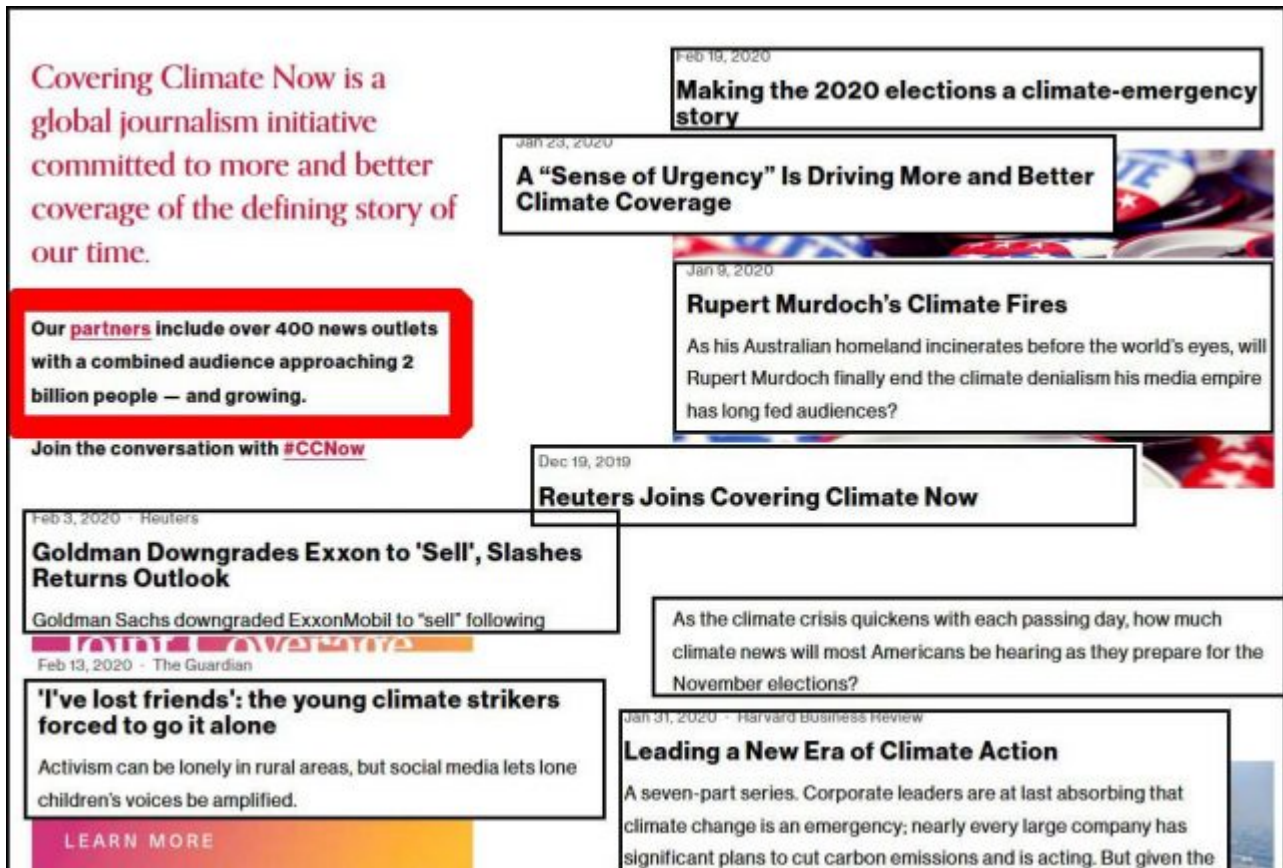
Covering Climate Now is a global journalism initiative committed to more and better coverage of the defining story of our time.

Feb 19, 2020

Making the 2020 elections a climate-emergency story

Jan 23, 2020

A "Sense of Urgency" Is Driving More and Better Climate Coverage

Jan 9, 2020

Rupert Murdoch's Climate Fires

As his Australian homeland incinerates before the world's eyes, will Rupert Murdoch finally end the climate denialism his media empire has long fed audiences?

Our partners include over 400 news outlets with a combined audience approaching 2 billion people — and growing.

Join the conversation with #CCNow

Dec 19, 2019

Reuters Joins Covering Climate Now

Feb 3, 2020 · Reuters

Goldman Downgrades Exxon to 'Sell', Slashes Returns Outlook

Goldman Sachs downgraded ExxonMobil to "sell" following

As the climate crisis quickens with each passing day, how much climate news will most Americans be hearing as they prepare for the November elections?

Feb 13, 2020 · The Guardian

'I've lost friends': the young climate strikers forced to go it alone

Activism can be lonely in rural areas, but social media lets lone children's voices be amplified.

Jan 31, 2020 · Harvard Business Review

Leading a New Era of Climate Action

A seven-part series. Corporate leaders are at last absorbing that climate change is an emergency; nearly every large company has significant plans to cut carbon emissions and is acting. But given the

LEARN MORE